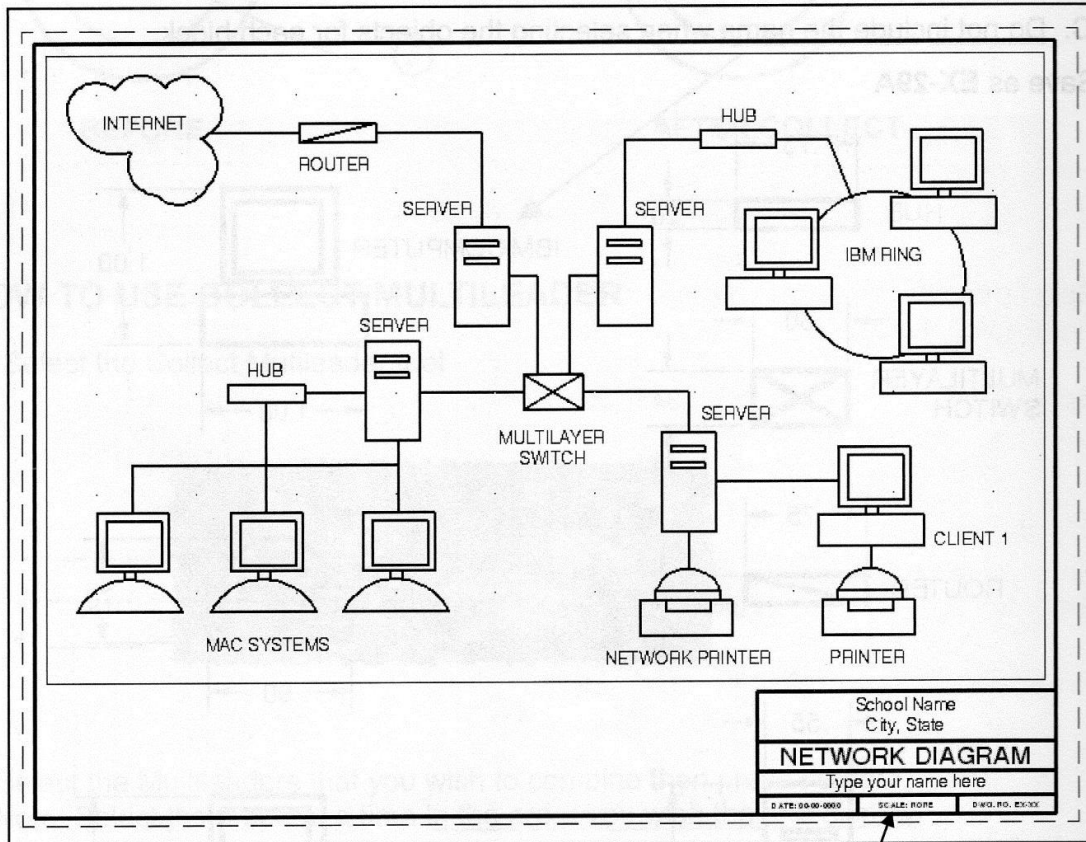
INTERNET

ROUTER

SERVER

SERVER

HUB

IBM RING

SERVER

HUB

MULTILAYER SWITCH

SERVER

CLIENT 1

MAC SYSTEMS

NETWORK PRINTER

PRINTER

School Name
City, State

NETWORK DIAGRAM

Type your name here

| DATE: 00-00-0000 | SCALE: NONE | DWG. NO. EX-XX |
|---|---|---|